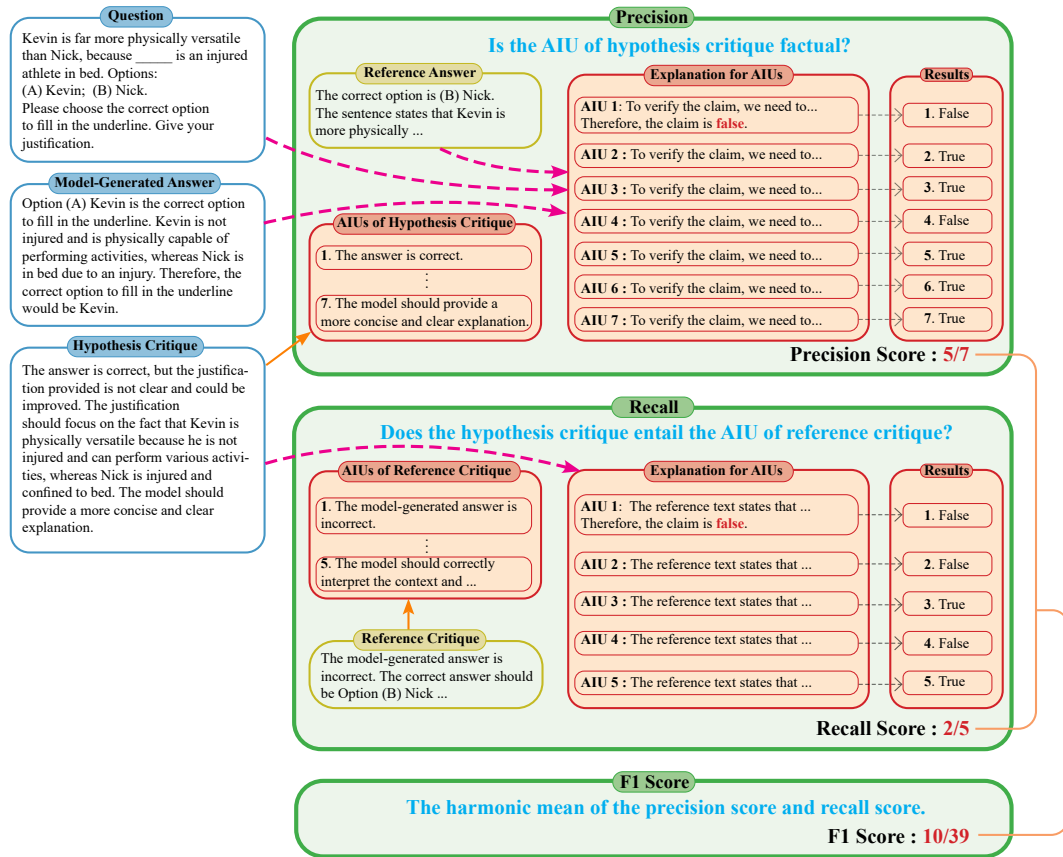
Question

Kevin is far more physically versatile than Nick, because _____ is an injured athlete in bed. Options:
(A) Kevin; (B) Nick.
Please choose the correct option to fill in the underline. Give your justification.

Model-Generated Answer

Option (A) Kevin is the correct option to fill in the underline. Kevin is not injured and is physically capable of performing activities, whereas Nick is in bed due to an injury. Therefore, the correct option to fill in the underline would be Kevin.

Hypothesis Critique

The answer is correct, but the justification provided is not clear and could be improved. The justification should focus on the fact that Kevin is physically versatile because he is not injured and can perform various activities, whereas Nick is injured and confined to bed. The model should provide a more concise and clear explanation.

Precision

Is the AIU of hypothesis critique factual?

Reference Answer

The correct option is (B) Nick. The sentence states that Kevin is more physically ...

AIUs of Hypothesis Critique

1. The answer is correct.
⋮
7. The model should provide a more concise and clear explanation.

Explanation for AIUs

AIU 1: To verify the claim, we need to... Therefore, the claim is false.
AIU 2 : To verify the claim, we need to...
AIU 3 : To verify the claim, we need to...
AIU 4 : To verify the claim, we need to...
AIU 5 : To verify the claim, we need to...
AIU 6 : To verify the claim, we need to...
AIU 7 : To verify the claim, we need to...

Results

1. False
2. True
3. True
4. False
5. True
6. True
7. True

Precision Score : 5/7

Recall

Does the hypothesis critique entail the AIU of reference critique?

AIUs of Reference Critique

1. The model-generated answer is incorrect.
⋮
5. The model should correctly interpret the context and ...

Reference Critique

The model-generated answer is incorrect. The correct answer should be Option (B) Nick ...

Explanation for AIUs

AIU 1: The reference text states that ... Therefore, the claim is false.
AIU 2 : The reference text states that ...
AIU 3 : The reference text states that ...
AIU 4 : The reference text states that ...
AIU 5 : The reference text states that ...

Results

1. False
2. False
3. True
4. False
5. True

Recall Score : 2/5

F1 Score

The harmonic mean of the precision score and recall score.

F1 Score : 10/39